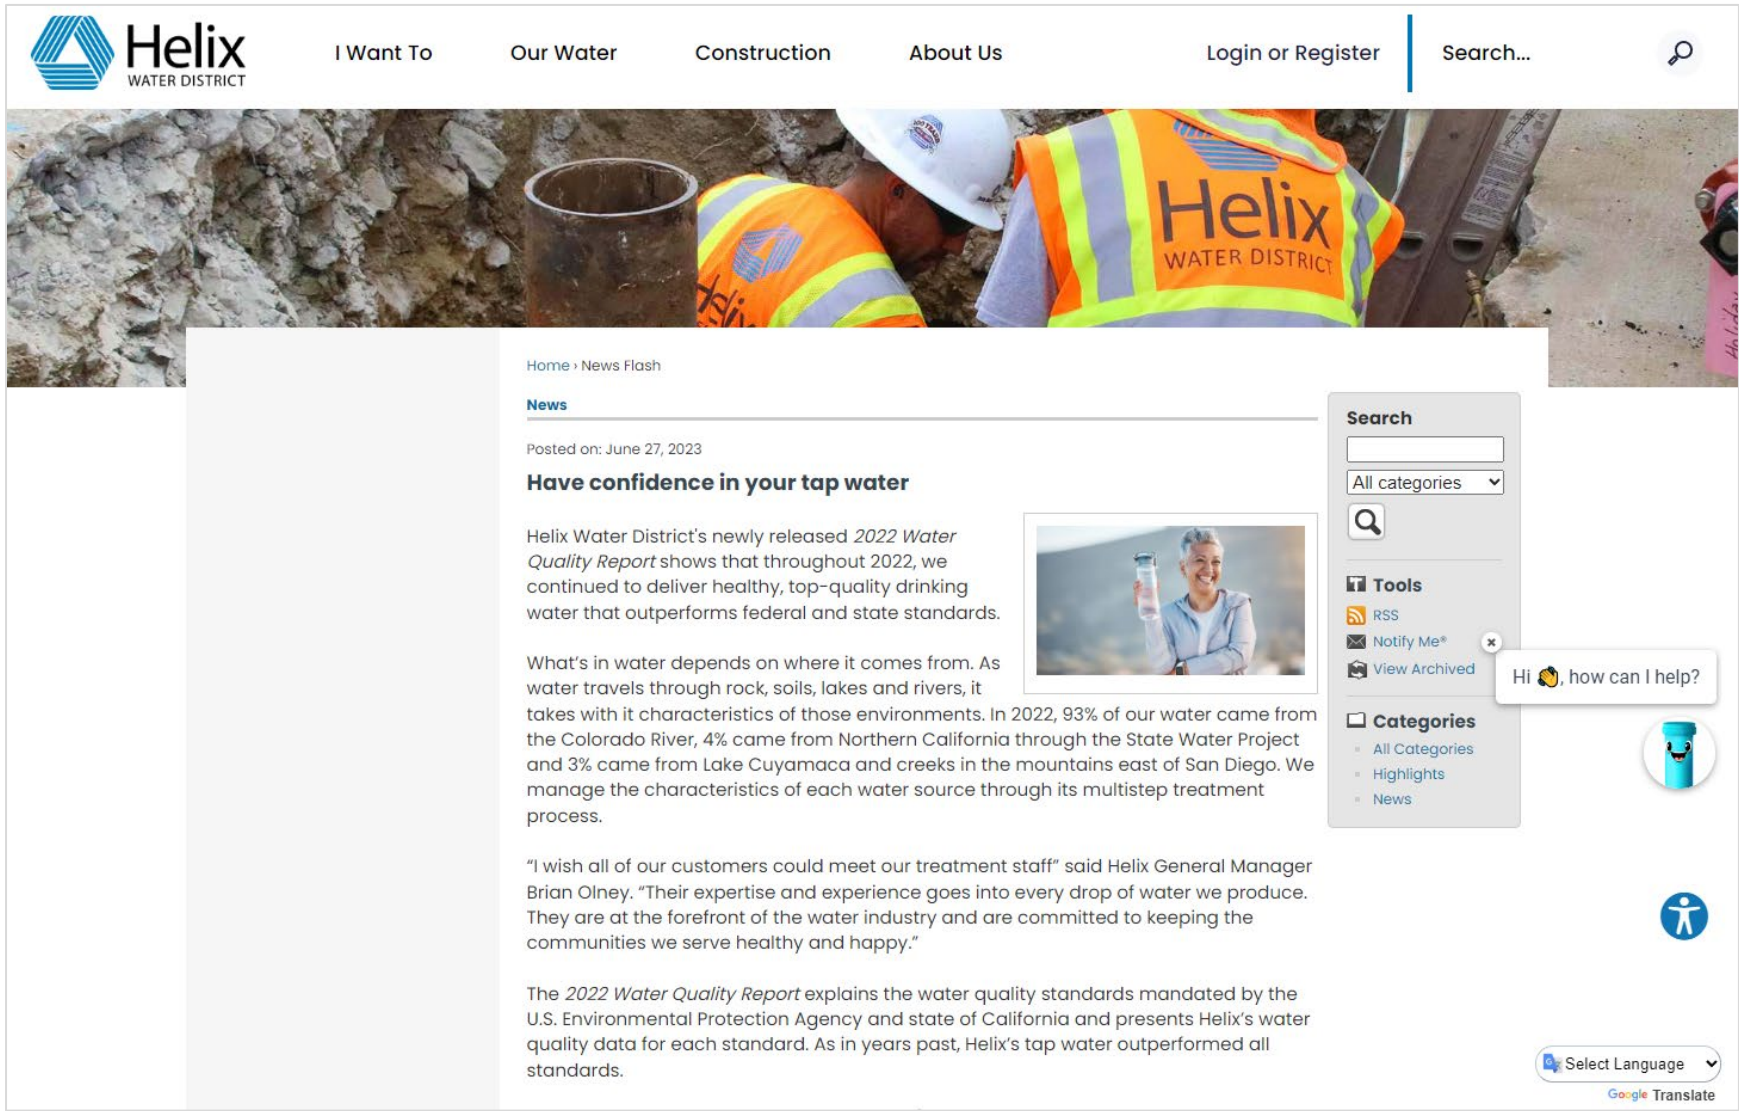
Helix WATER DISTRICT

I Want To Our Water Construction About Us Login or Register Search...

Helix WATER DISTRICT

Home › News Flash

News

Posted on: June 27, 2023

Have confidence in your tap water

Helix Water District's newly released *2022 Water Quality Report* shows that throughout 2022, we continued to deliver healthy, top-quality drinking water that outperforms federal and state standards.

What's in water depends on where it comes from. As water travels through rock, soils, lakes and rivers, it takes with it characteristics of those environments. In 2022, 93% of our water came from the Colorado River, 4% came from Northern California through the State Water Project and 3% came from Lake Cuyamaca and creeks in the mountains east of San Diego. We manage the characteristics of each water source through its multistep treatment process.

"I wish all of our customers could meet our treatment staff" said Helix General Manager Brian Olney. "Their expertise and experience goes into every drop of water we produce. They are at the forefront of the water industry and are committed to keeping the communities we serve healthy and happy."

The *2022 Water Quality Report* explains the water quality standards mandated by the U.S. Environmental Protection Agency and state of California and presents Helix's water quality data for each standard. As in years past, Helix's tap water outperformed all standards.

Search

All categories

Tools

RSS

Notify Me®

View Archived

Categories

All Categories

Highlights

News

Hi 👋, how can I help?

Select Language

Google Translate